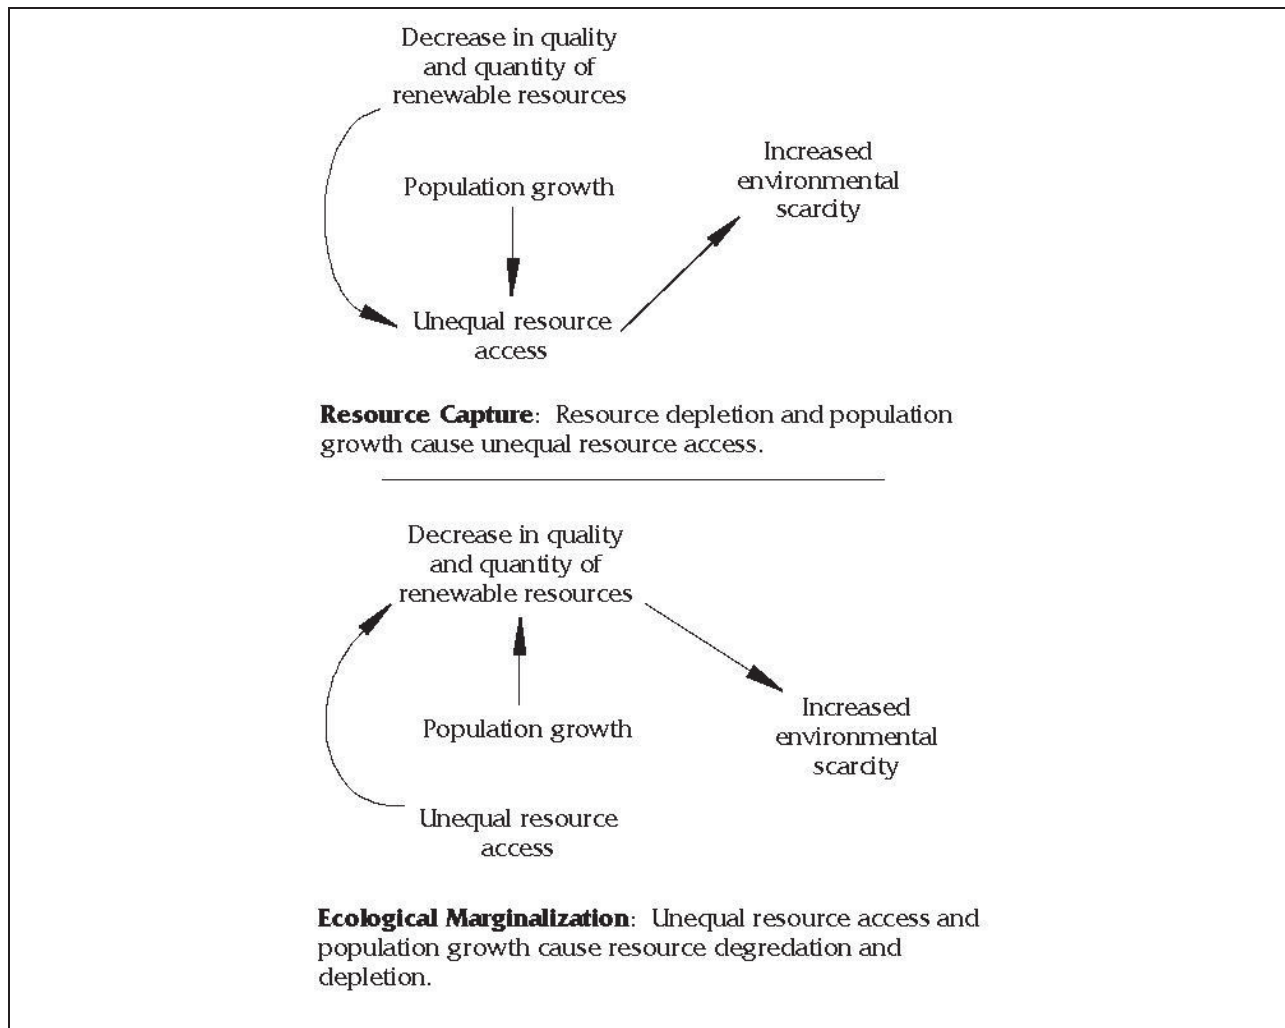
Decrease in quality and quantity of renewable resources

Population growth

Increased environmental scarcity

Unequal resource access

**Resource Capture**: Resource depletion and population growth cause unequal resource access.

Decrease in quality and quantity of renewable resources

Population growth

Increased environmental scarcity

Unequal resource access

**Ecological Marginalization**: Unequal resource access and population growth cause resource degredation and depletion.